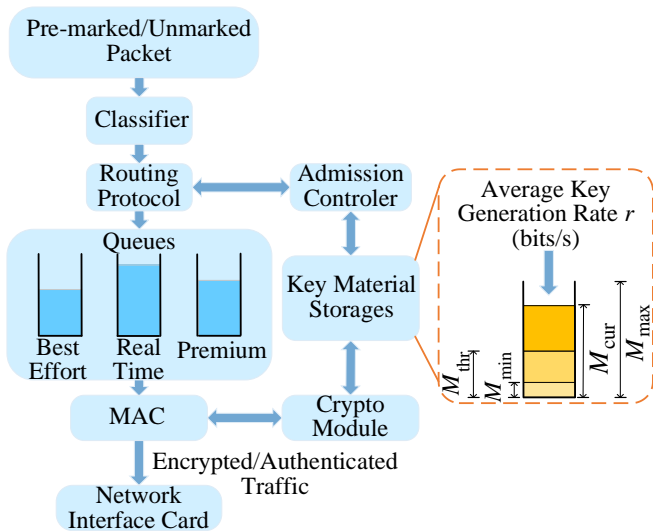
Pre-marked/Unmarked Packet

Classifier

Routing Protocol

Admission Controler

Queues

Best Effort

Real Time

Premium

Key Material Storages

Average Key Generation Rate $r$ (bits/s)

$M_{\text{thr}}$

$M_{\text{min}}$

$M_{\text{cur}}$

$M_{\text{max}}$

MAC

Crypto Module

Encrypted/Authenticated Traffic

Network Interface Card